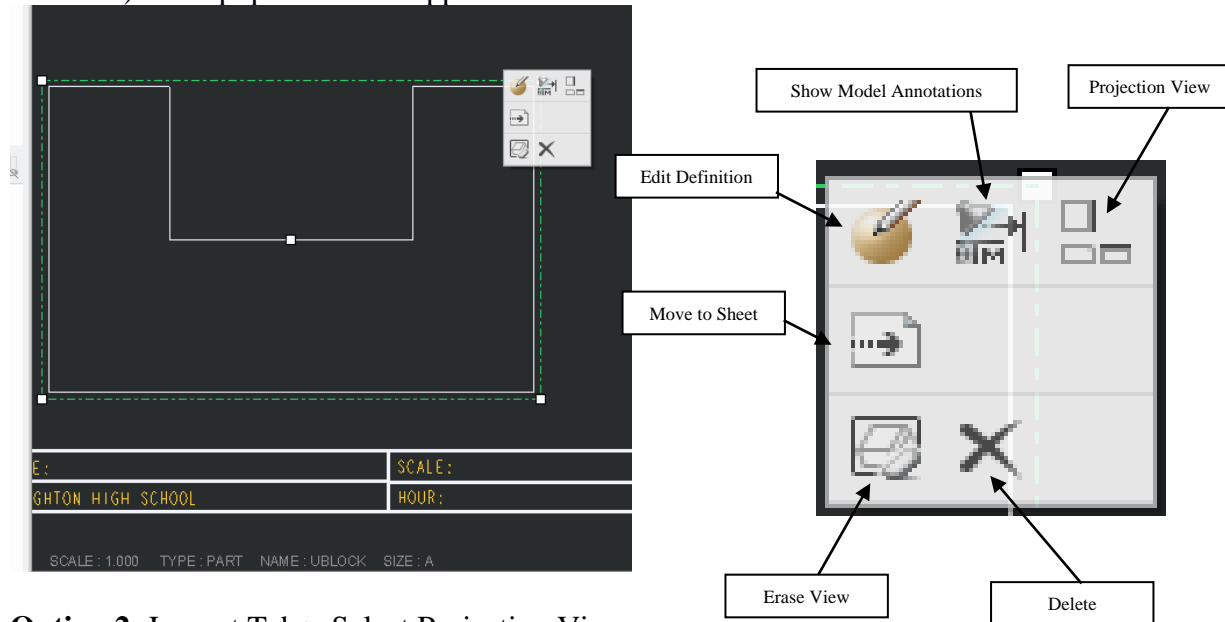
E:
SCALE:
GHTON HIGH SCHOOL
HOUR:
SCALE : 1.000 TYPE : PART NAME : UBLOCK SIZE : A

Show Model Annotations
Projection View
Edit Definition
Move to Sheet
Erase View
Delete

Option 2: Layout Tab > Select Projection Vi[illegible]